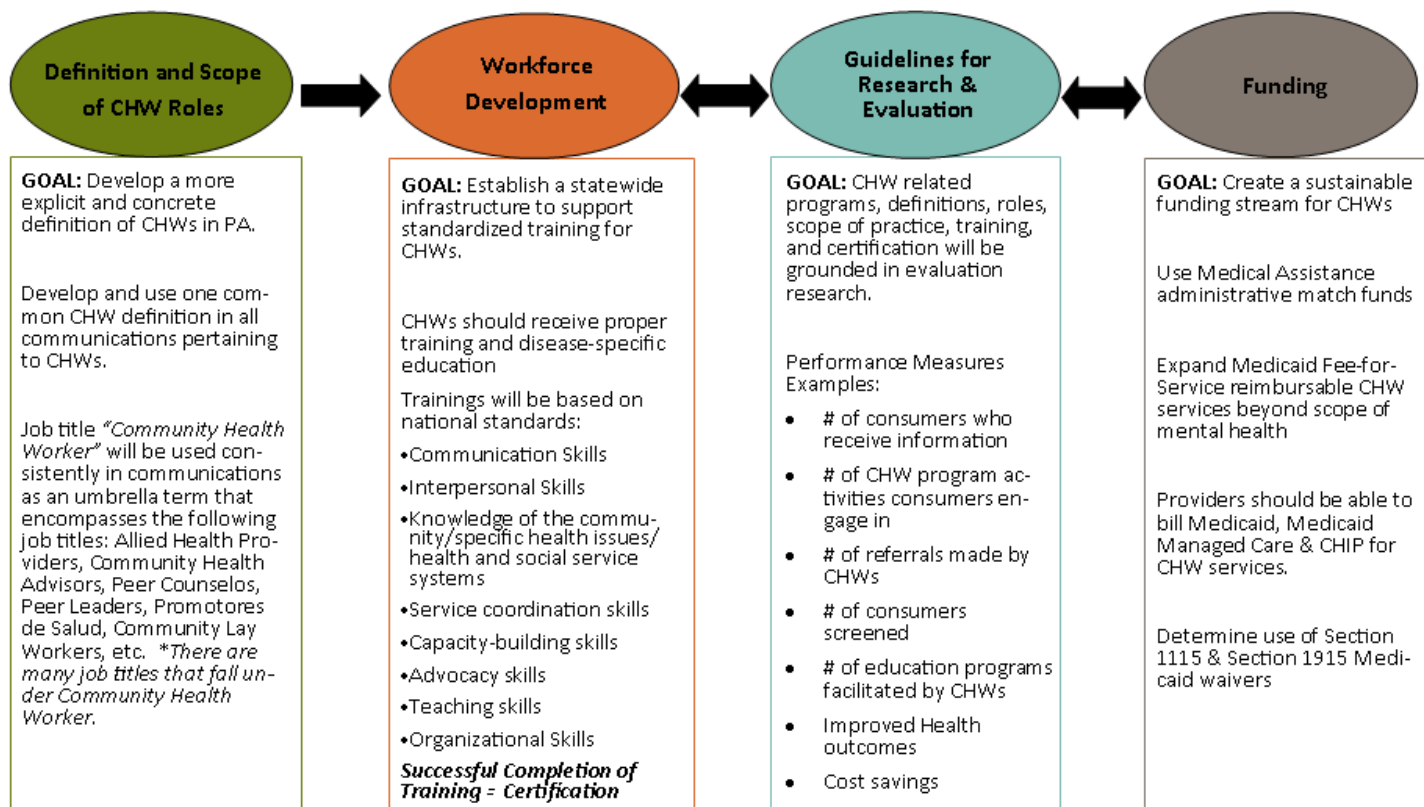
Definition and Scope of CHW Roles

GOAL: Develop a more explicit and concrete definition of CHWs in PA.

Develop and use one common CHW definition in all communications pertaining to CHWs.

Job title *"Community Health Worker"* will be used consistently in communications as an umbrella term that encompasses the following job titles: Allied Health Providers, Community Health Advisors, Peer Counselos, Peer Leaders, Promotores de Salud, Community Lay Workers, etc. *\*There are many job titles that fall under Community Health Worker.*

Workforce Development

GOAL: Establish a statewide infrastructure to support standardized training for CHWs.

CHWs should receive proper training and disease-specific education

Trainings will be based on national standards:

•Communication Skills

•Interpersonal Skills

•Knowledge of the community/specific health issues/ health and social service systems

•Service coordination skills

•Capacity-building skills

•Advocacy skills

•Teaching skills

•Organizational Skills

***Successful Completion of Training = Certification***

Guidelines for Research & Evaluation

GOAL: CHW related programs, definitions, roles, scope of practice, training, and certification will be grounded in evaluation research.

Performance Measures Examples:

- # of consumers who receive information
- # of CHW program activities consumers engage in
- # of referrals made by CHWs
- # of consumers screened
- # of education programs facilitated by CHWs
- Improved Health outcomes
- Cost savings

Funding

GOAL: Create a sustainable funding stream for CHWs

Use Medical Assistance administrative match funds

Expand Medicaid Fee-for-Service reimbursable CHW services beyond scope of mental health

Providers should be able to bill Medicaid, Medicaid Managed Care & CHIP for CHW services.

Determine use of Section 1115 & Section 1915 Medicaid waivers